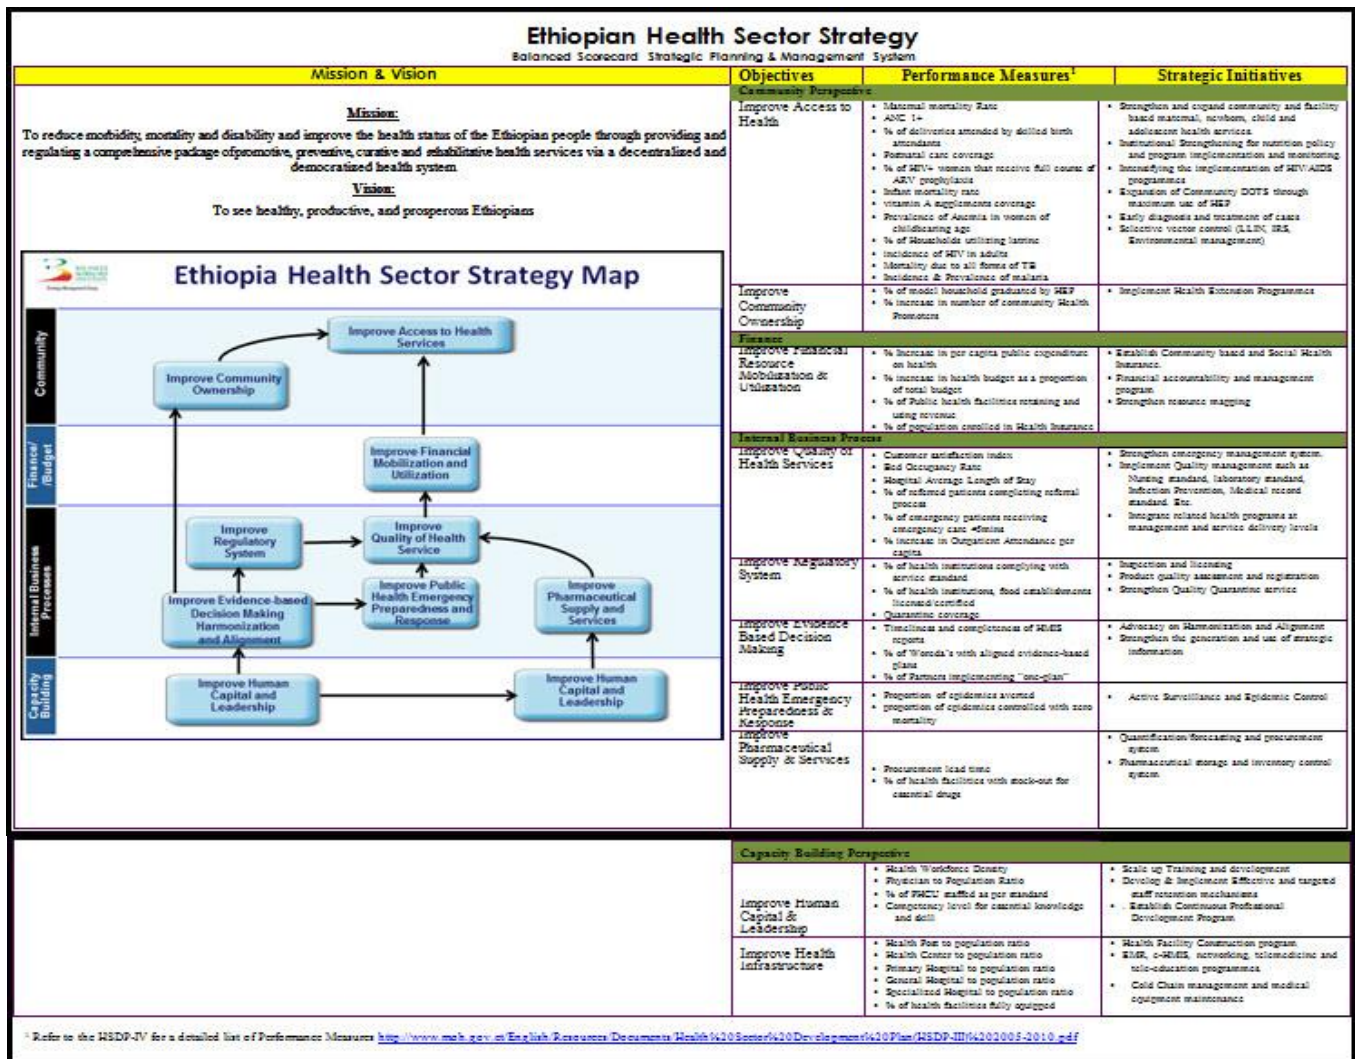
Ethiopian Health Sector Strategy

Balanced Scorecard Strategic Planning & Management System

Mission & Vision

Mission:

To reduce morbidity, mortality and disability and improve the health status of the Ethiopian people through providing and regulating a comprehensive package of promotive, preventive, curative and rehabilitative health services via a decentralized and democratized health system

Vision:

To see healthy, productive, and prosperous Ethiopians

Ethiopia Health Sector Strategy Map

Community

Finance/ /Budget

Internal Business Processes

Capacity Building

Improve Access to Health Services

Improve Community Ownership

Improve Financial Mobilization and Utilization

Improve Regulatory System

Improve Quality of Health Service

Improve Evidence-based Decision Making Harmonization and Alignment

Improve Public Health Emergency Preparedness and Response

Improve Pharmaceutical Supply and Services

Improve Human Capital and Leadership

Improve Human Capital and Leadership

| Objectives | Performance Measures¹ | Strategic Initiatives |
|---|---|---|
| Community Perspective | | |
| Improve Access to Health | • Maternal mortality Rate • ANC 1+ • % of deliveries attended by skilled birth attendants • Postnatal care coverage • % of HIV+ women that receive full course of ARV prophylaxis • Infant mortality rate • vitamin A supplements coverage • Prevalence of Anemia in women of childbearing age • % of Households utilizing latrine • incidence of HIV in adults • Mortality due to all forms of TB • Incidence & Prevalence of malaria | • Strengthen and expand community and facility based maternal, newborn, child and adolescent health services • Institutional Strengthening for nutrition policy and program implementation and monitoring • Intensifying the implementation of HIV/AIDS programmes • Expansion of Community DOTS through maximum use of HEP • Early diagnosis and treatment of cases • Selective vector control (LLIN, IRS, Environmental management) |
| Improve Community Ownership | • % of model household graduated by HEP • % increase in number of community Health Promoters | • Implement Health Extension Programmes |
| Finance | | |
| Improve Financial Resource Mobilization & Utilization | • % Increase in per capita public expenditure on health • % increase in health budget as a proportion of total budget • % of Public health facilities retaining and using revenue • % of population enrolled in Health Insurance | • Establish Community based and Social Health Insurance. • Financial accountability and management program • Strengthen resource mapping |
| Internal Business Process | | |
| Improve Quality of Health Services | • Customer satisfaction index • Bed Occupancy Rate • Hospital Average Length of Stay • % of referred patients completing referral process • % of emergency patients receiving emergency care <6mins • % increase in Outpatient Attendance per capita | • Strengthen emergency management system. • Implement Quality management such as Nursing standard, laboratory standard, Infection Prevention, Medical record standard. Etc. • Integrate related health programs at management and service delivery levels |
| Improve Regulatory System | • % of health institutions complying with service standard • % of health institutions, food establishments licensed/certified • Quarantine coverage | • Inspection and licensing • Product quality assessment and registration • Strengthen Quality Quarantine service |
| Improve Evidence Based Decision Making | • Timeliness and completeness of HMIS reports • % of Woreda's with aligned evidence-based plans • % of Partners implementing "one-plan" | • Advocacy on Harmonization and Alignment • Strengthen the generation and use of strategic information |
| Improve Public Health Emergency Preparedness & Response | • Proportion of epidemics averted • proportion of epidemics controlled with zero mortality | • Active Surveillance and Epidemic Control |
| Improve Pharmaceutical Supply & Services | • Procurement lead time • % of health facilities with stock-out for essential drugs | • Quantification/forecasting and procurement system • Pharmaceutical storage and inventory control system |
| Capacity Building Perspective | | |
| Improve Human Capital & Leadership | • Health Workforce Density • Physician to Population Ratio • % of PHCU staffed as per standard • Competency level for essential knowledge and skill | • Scale up Training and development • Develop & Implement Effective and targeted staff retention mechanisms • Establish Continuous Professional Development Program |
| Improve Health Infrastructure | • Health Post to population ratio • Health Center to population ratio • Primary Hospital to population ratio • General Hospital to population ratio • Specialized Hospital to population ratio • % of health facilities fully equipped | • Health Facility Construction program • EMR, e-HMIS, networking, telemedicine and tele-education programmes • Cold Chain management and medical equipment maintenance |

¹ Refer to the HSDP-IV for a detailed list of Performance Measures http://www.moh.gov.et/English/Resources/Documents/Health%20Sector%20Development%20Plan/HSDP-III%202005-2010.pdf